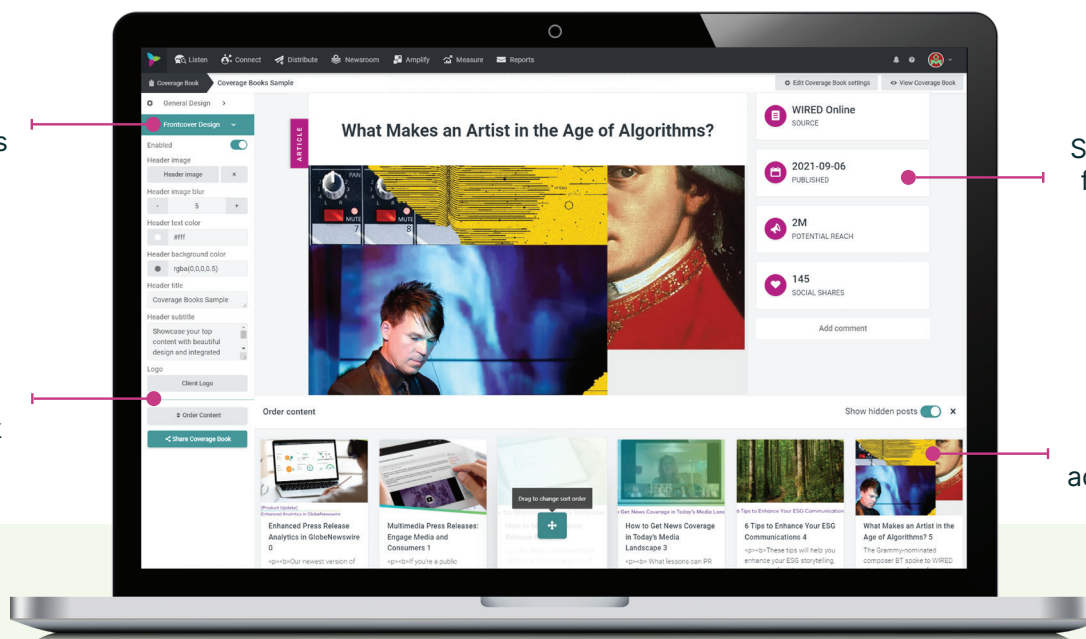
s

S
f

ac

Listen Connect Distribute Newsroom Amplify Measure Reports

Coverage Book Coverage Books Sample

Edit Coverage Book settings View Coverage Book

General Design >

Frontcover Design

Enabled

Header image

Header image ×

Header image blur

- 5 +

Header text color

#fff

Header background color

rgba(0,0,0,0.5)

Header title

Coverage Books Sample

Header subtitle

Showcase your top content with beautiful design and integrated

Logo

Client Logo

Order Content

Share Coverage Book

ARTICLE

What Makes an Artist in the Age of Algorithms?

PAN

MUTE 7

MUTE 8

WIRED Online
SOURCE

2021-09-06
PUBLISHED

2M
POTENTIAL REACH

145
SOCIAL SHARES

Add comment

Order content

Show hidden posts ×

[Product Update]
Enhanced Analytics in GlobeNewswire

Enhanced Press Release Analytics in GlobeNewswire 0

<p><b>Our newest version of

Multimedia Press Releases: Engage Media and Consumers 1

<p><b>If you're a public

Drag to change sort order

How to Get News Coverage in Today's Media Landscape 3

<p><b> What lessons can PR

6 Tips to Enhance Your ESG Communications

6 Tips to Enhance Your ESG Communications 4

<p><b>These tips will help you enhance your ESG storytelling.

What Makes an Artist in the Age of Algorithms? 5

The Grammy-nominated composer BT spoke to WIRED